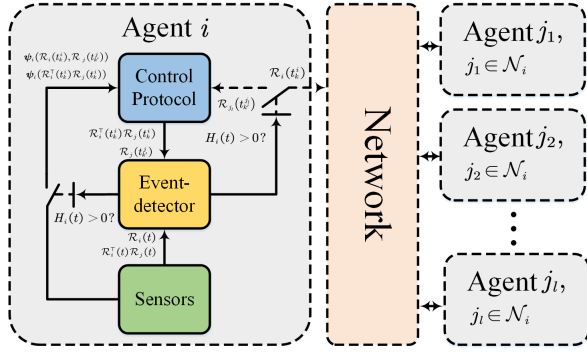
Agent $i$

$\psi_i(\mathcal{R}_i(t_k^i), \mathcal{R}_j(t_{k'}^j))$
$\psi_i(\mathcal{R}_i^\top(t_k^i)\mathcal{R}_j(t_{k'}^j))$

Control Protocol

$\mathcal{R}_i(t_k^i)$

$\mathcal{R}_j(t_{k'}^j)$

$H_i(t) > 0?$

$\mathcal{R}_i^\top(t_k^i)\mathcal{R}_j(t_k^i)$
$\mathcal{R}_j(t_{k'}^j)$

Event-detector

$H_i(t) > 0?$

$\mathcal{R}_i(t)$
$\mathcal{R}_i^\top(t)\mathcal{R}_j(t)$

Sensors

Network

Agent $j_1$, $j_1 \in \mathcal{N}_i$

Agent $j_2$, $j_2 \in \mathcal{N}_i$

Agent $j_l$, $j_l \in \mathcal{N}_i$